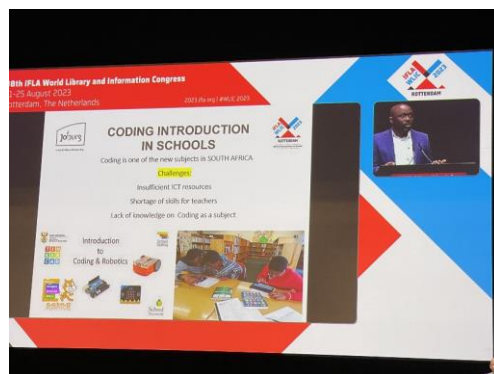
8th IFLA World Library and Information Congress
21-25 August 2023
Rotterdam, The Netherlands

2023.ifla.org | #WLIC 2023

IFLA WLIC 2023 ROTTERDAM

CODING INTRODUCTION IN SCHOOLS

Coding is one of the new subjects in SOUTH AFRICA

Challenges:

Insufficient ICT resources

Shortage of skills for teachers

Lack of knowledge on Coding as a subject

Introduction to Coding & Robotics

IFLA WLIC 2023 ROTTERDAM